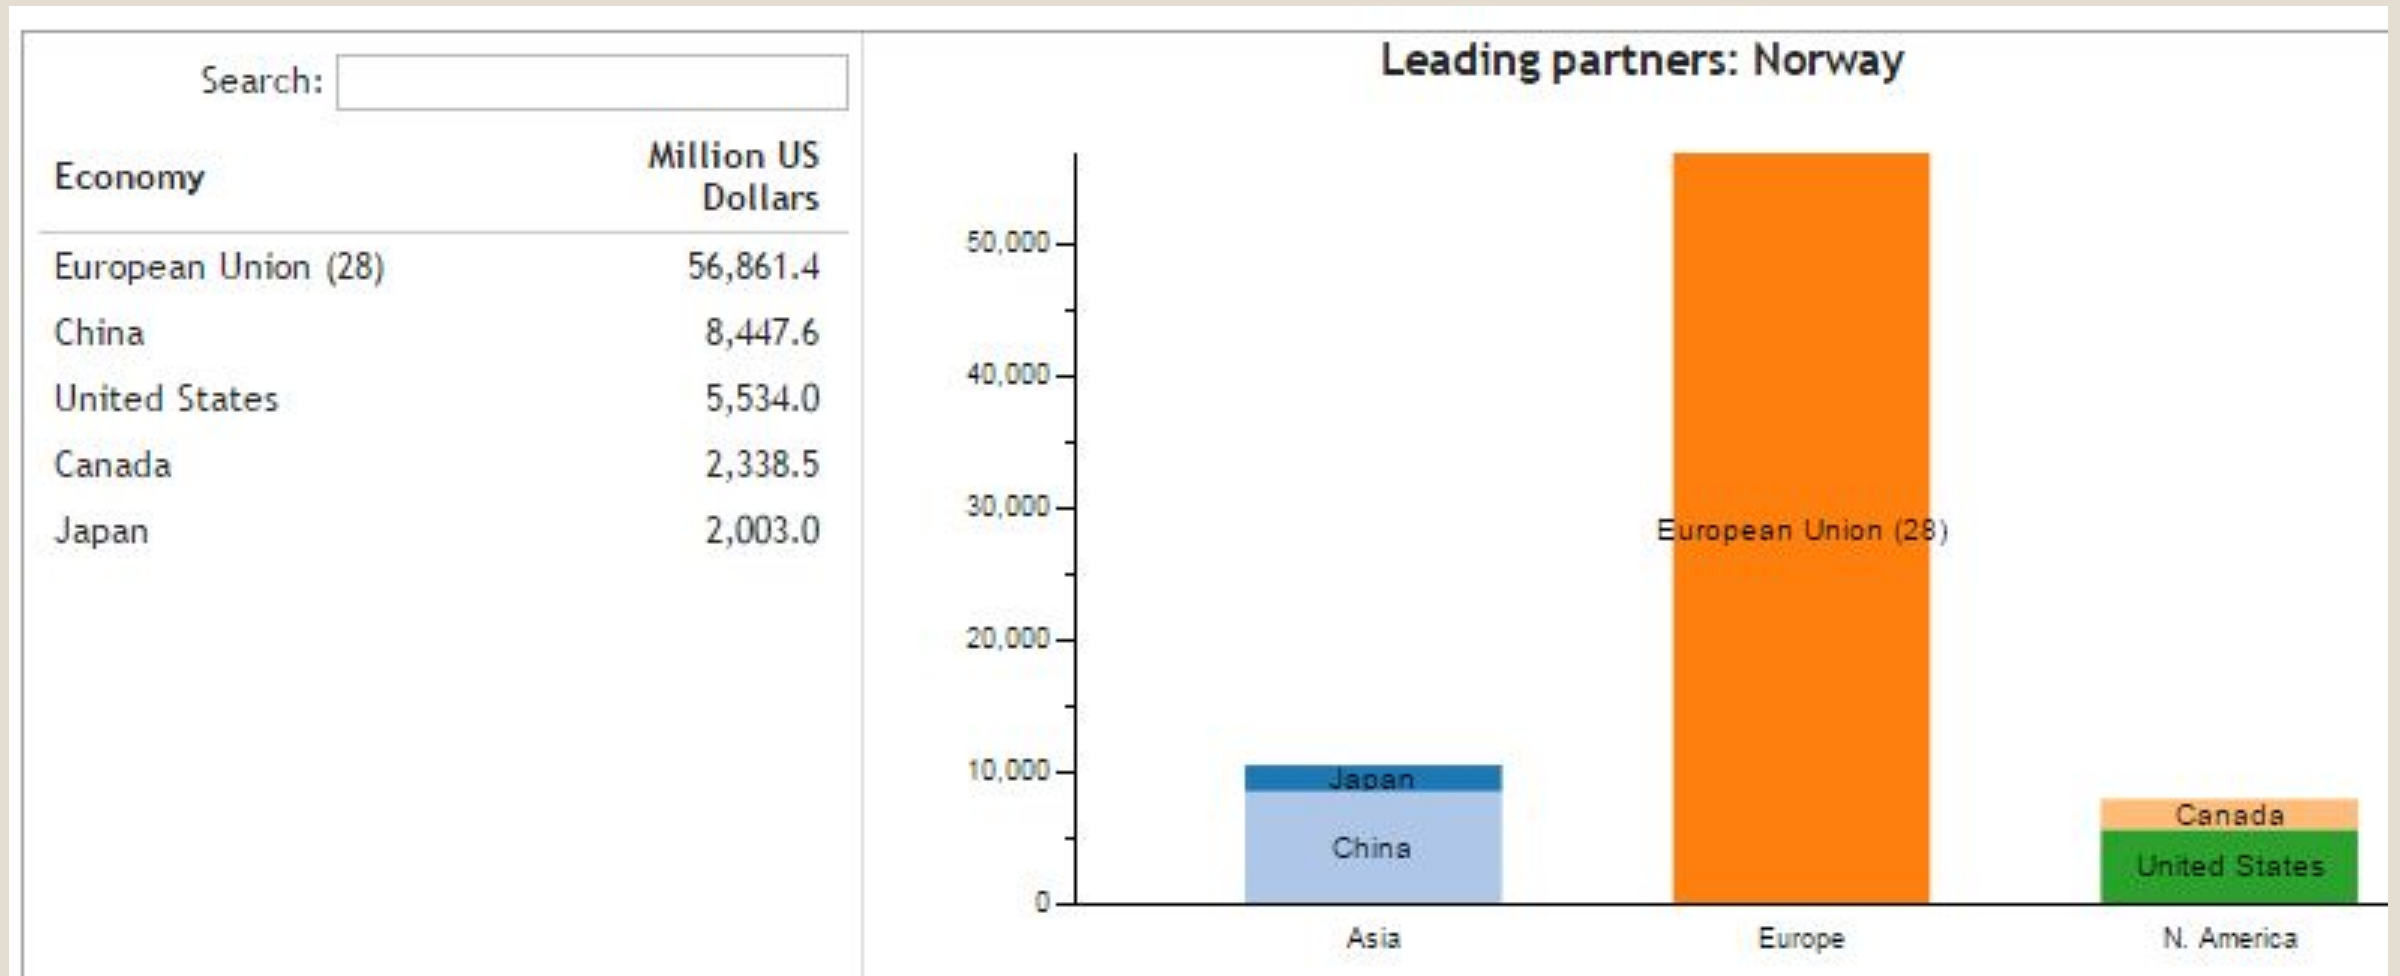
Search:

| Economy | Million US Dollars |
|---|---|
| European Union (28) | 56,861.4 |
| China | 8,447.6 |
| United States | 5,534.0 |
| Canada | 2,338.5 |
| Japan | 2,003.0 |

Leading partners: Norway

50,000
40,000
30,000
20,000
10,000
0

Japan
China
European Union (28)
Canada
United States

Asia
Europe
N. America